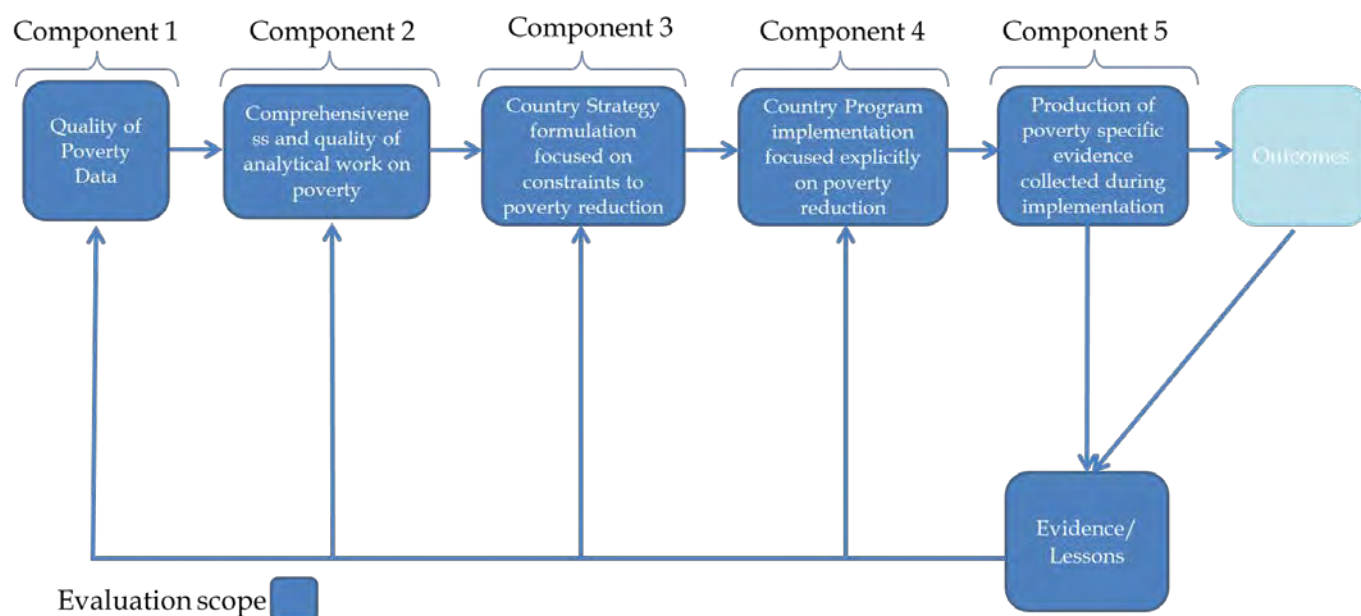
Component 1

Quality of Poverty Data

Component 2

Comprehensiveness and quality of analytical work on poverty

Component 3

Country Strategy formulation focused on constraints to poverty reduction

Component 4

Country Program implementation focused explicitly on poverty reduction

Component 5

Production of poverty specific evidence collected during implementation

Outcomes

Evidence/ Lessons

Evaluation scope